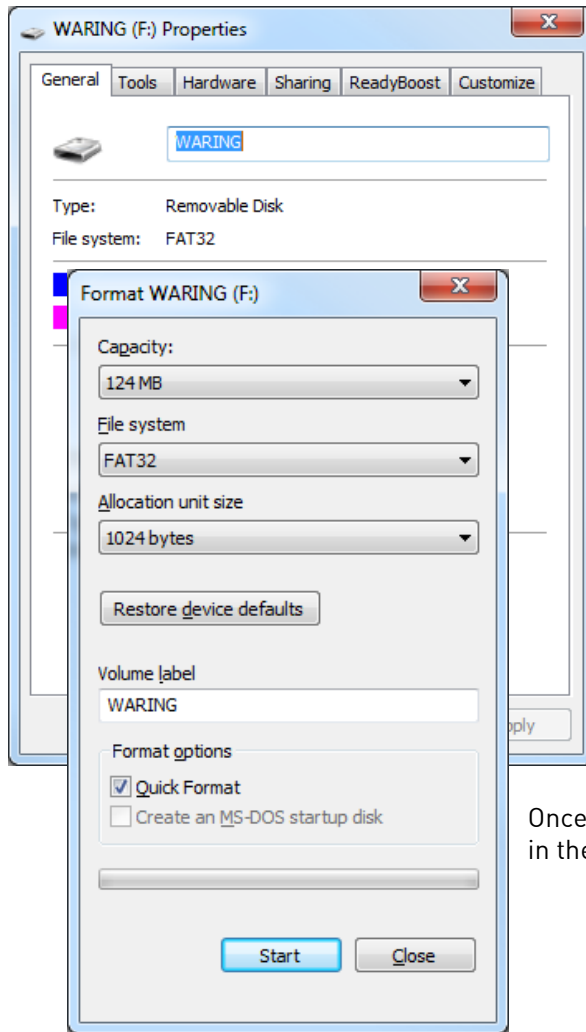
WARING (F:) Properties

General | Tools | Hardware | Sharing | ReadyBoost | Customize

WARING

Type: Removable Disk
File system: FAT32

Format WARING (F:)

Capacity:
124 MB

File system
FAT32

Allocation unit size
1024 bytes

Restore device defaults

Volume label
WARING

Format options
Quick Format
Create an MS-DOS startup disk

Start
Close

pply

Once
in th